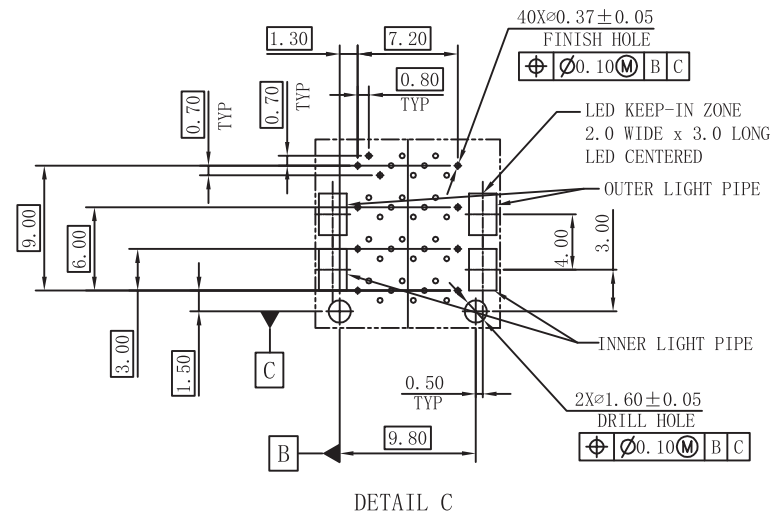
40X⌀0.37±0.05
FINISH HOLE

| ⌖ | ⌀0.10Ⓜ | B | C |
|---|---|---|---|

1.30

7.20

0.80
TYP

0.70
TYP

0.70
TYP

LED KEEP-IN ZONE
2.0 WIDE x 3.0 LONG
LED CENTERED

OUTER LIGHT PIPE

9.00

6.00

4.00

3.00

3.00

1.50

C

INNER LIGHT PIPE

0.50
TYP

2X⌀1.60±0.05
DRILL HOLE

| ⌖ | ⌀0.10Ⓜ | B | C |
|---|---|---|---|

B

9.80

DETAIL C